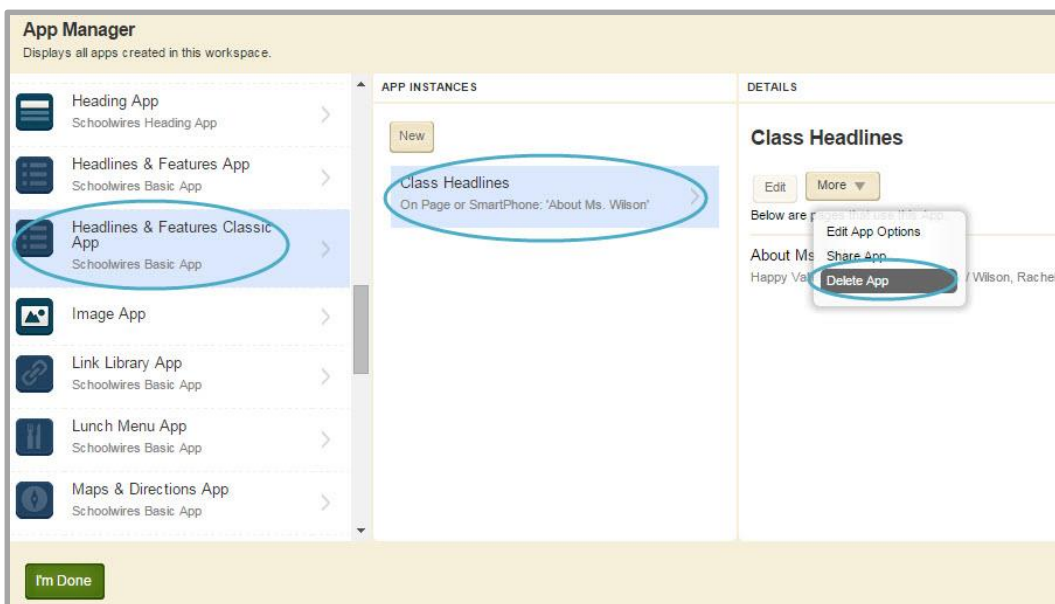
App Manager
Displays all apps created in this workspace.

Heading App
Schoolwires Heading App

Headlines & Features App
Schoolwires Basic App

Headlines & Features Classic App
Schoolwires Basic App

Image App

Link Library App
Schoolwires Basic App

Lunch Menu App
Schoolwires Basic App

Maps & Directions App
Schoolwires Basic App

APP INSTANCES

New

Class Headlines
On Page or SmartPhone: 'About Ms. Wilson'

DETAILS

Class Headlines

Edit
More

Below are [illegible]

Edit App Options
Share App
Delete App

About Ms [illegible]
Happy Val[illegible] / Wilson, Rache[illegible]

I'm Done